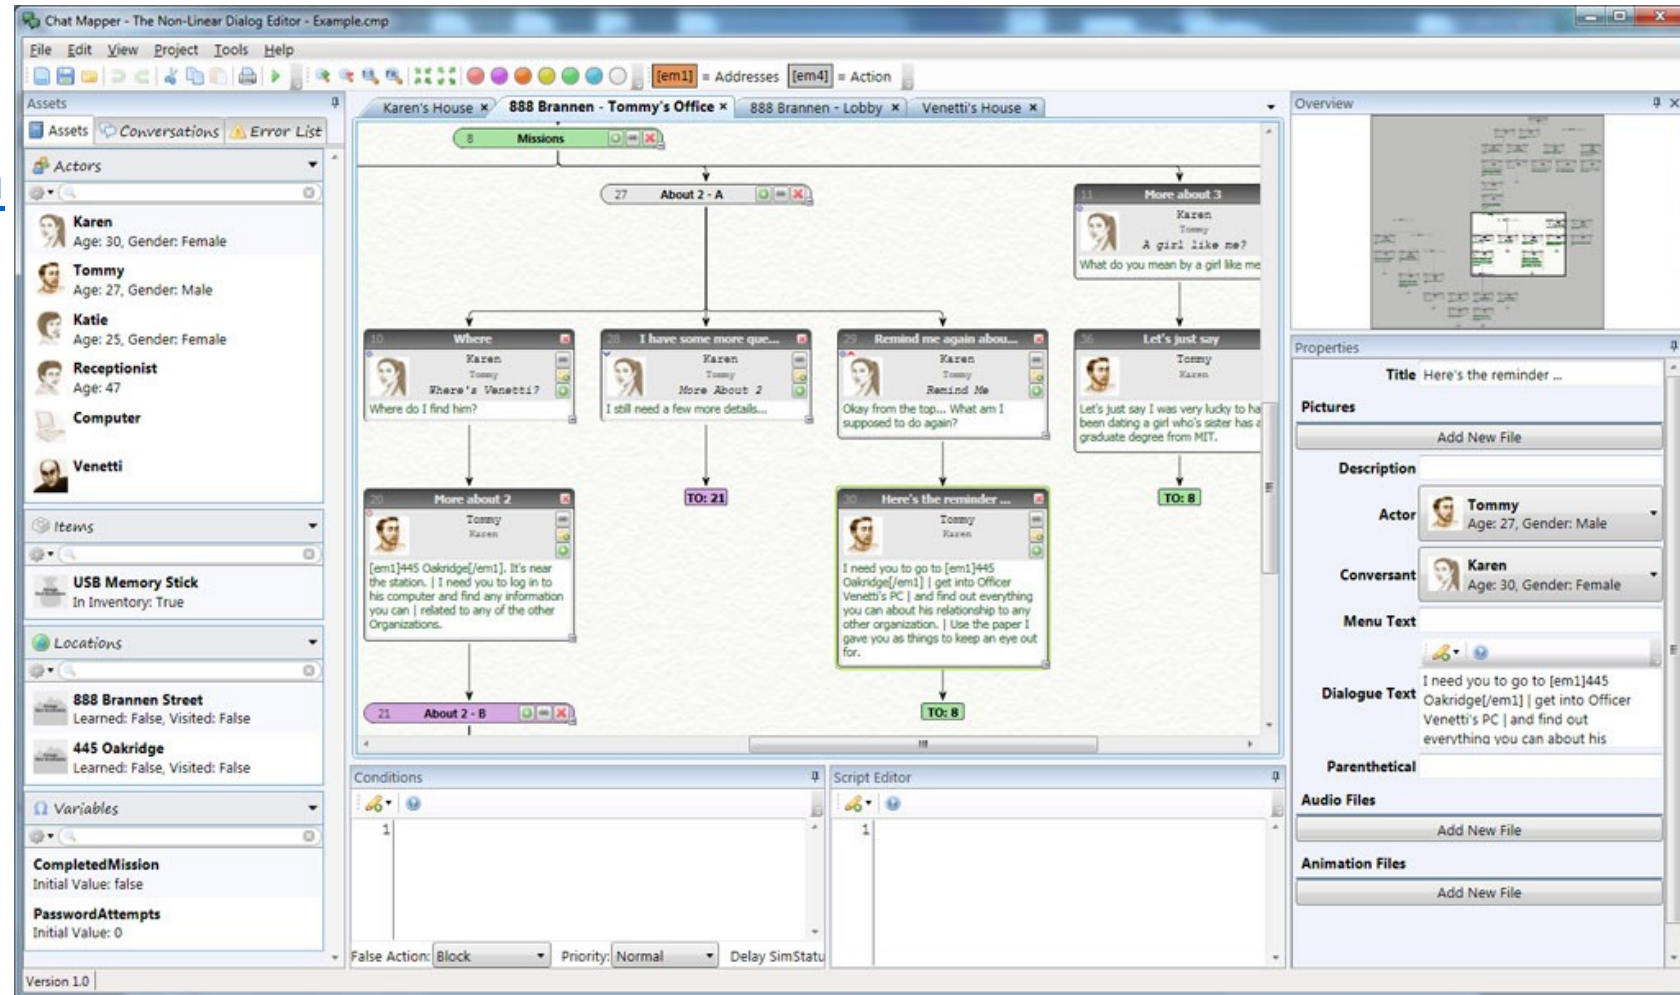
Chat Mapper - The Non-Linear Dialog Editor - Example.cmp

File Edit View Project Tools Help

[em1] = Addresses [em4] = Action

Assets

Assets Conversations Error List

Actors

Karen
Age: 30, Gender: Female

Tommy
Age: 27, Gender: Male

Katie
Age: 25, Gender: Female

Receptionist
Age: 47

Computer

Venetti

Items

USB Memory Stick
In Inventory: True

Locations

888 Brannen Street
Learned: False, Visited: False

445 Oakridge
Learned: False, Visited: False

Variables

CompletedMission
Initial Value: false

PasswordAttempts
Initial Value: 0

Version 1.0

Karen's House × 888 Brannen - Tommy's Office × 888 Brannen - Lobby × Venetti's House ×

8 Missions

27 About 2 - A

11 More about 3
Karen
Tommy
A girl like me?
What do you mean by a girl like me

10 Where
Karen
Tommy
Where's Venetti?
Where do I find him?

28 I have some more que...
Karen
Tommy
More About 2
I still need a few more details...

29 Remind me again abou...
Karen
Tommy
Remind Me
Okay from the top... What am I supposed to do again?

36 Let's just say
Tommy
Karen
Let's just say I was very lucky to ha been dating a girl who's sister has a graduate degree from MIT.

TO: 21

TO: 8

20 More about 2
Tommy
Karen
[em1]445 Oakridge[/em1]. It's near the station. | I need you to log in to his computer and find any information you can | related to any of the other Organizations.

30 Here's the reminder ...
Tommy
Karen
I need you to go to [em1]445 Oakridge[/em1] | get into Officer Venetti's PC | and find out everything you can about his relationship to any other organization. | Use the paper I gave you as things to keep an eye out for.

21 About 2 - B

TO: 8

Conditions

1

False Action: Block Priority: Normal Delay SimStatu

Script Editor

1

Overview

Properties

Title Here's the reminder ...

Pictures

Add New File

Description

Actor Tommy
Age: 27, Gender: Male

Conversant Karen
Age: 30, Gender: Female

Menu Text

Dialogue Text I need you to go to [em1]445 Oakridge[/em1] | get into Officer Venetti's PC | and find out everything you can about his

Parenthetical

Audio Files

Add New File

Animation Files

Add New File